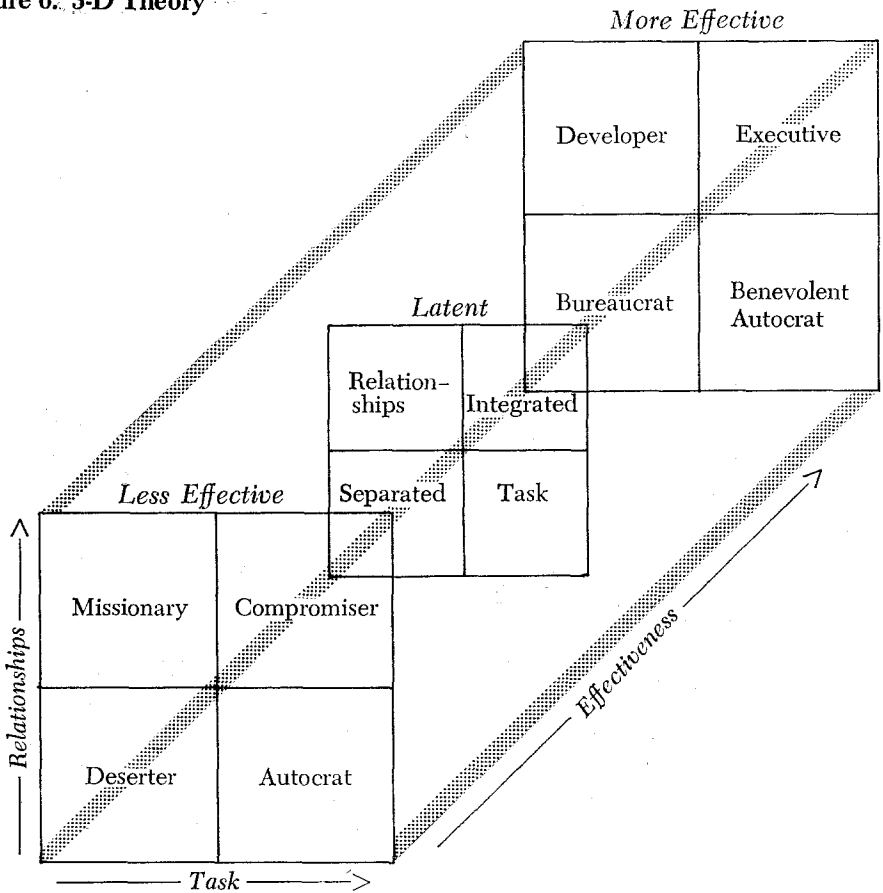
ure 6. 3-D Theory

More Effective

| Developer | Executive |
|---|---|
| Bureaucrat | Benevolent Autocrat |

Latent

| Relationships | Integrated |
|---|---|
| Separated | Task |

Less Effective

| Missionary | Compromiser |
|---|---|
| Deserter | Autocrat |

Relationships

Task

Effectiveness